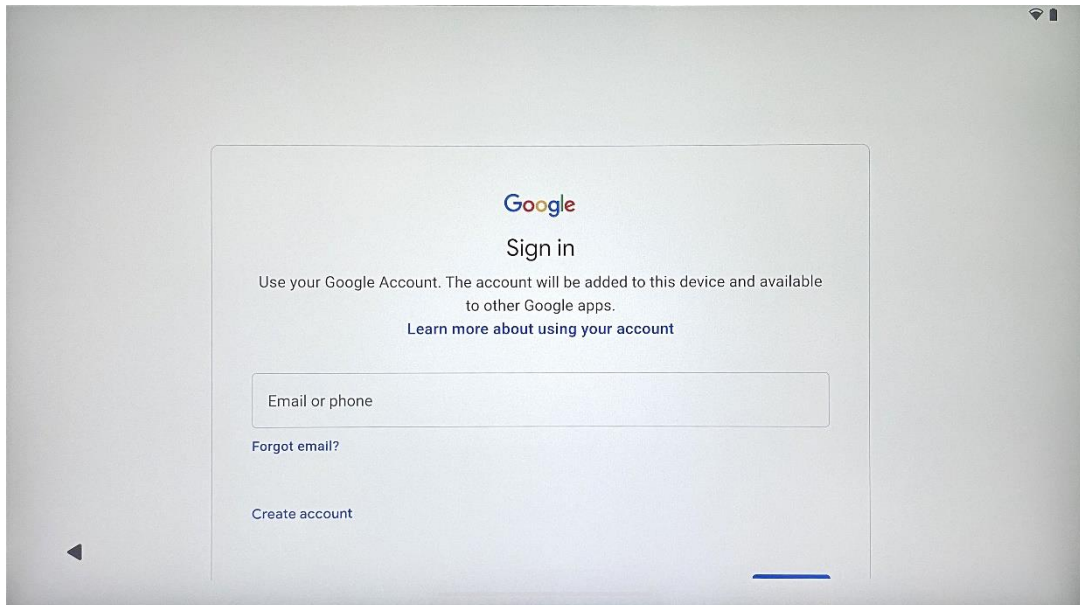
Google

Sign in

Use your Google Account. The account will be added to this device and available to other Google apps.

Learn more about using your account

Email or phone

Forgot email?

Create account